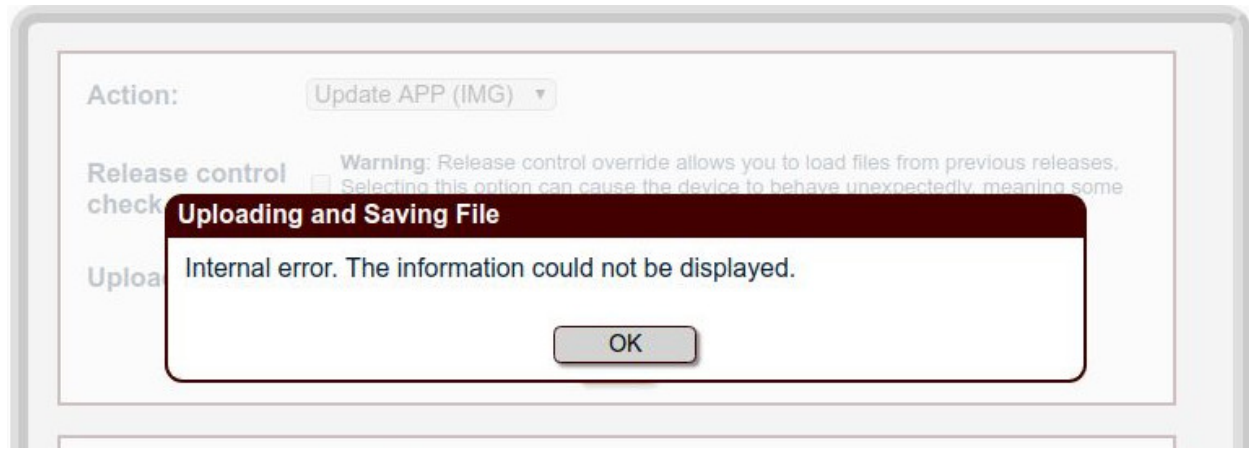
Action: Update APP (IMG)

Release control check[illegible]

Warning: Release control override allows you to load files from previous releases. Selecting this option can cause the device to behave unexpectedly, meaning some

Uploa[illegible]

Uploading and Saving File

Internal error. The information could not be displayed.

OK